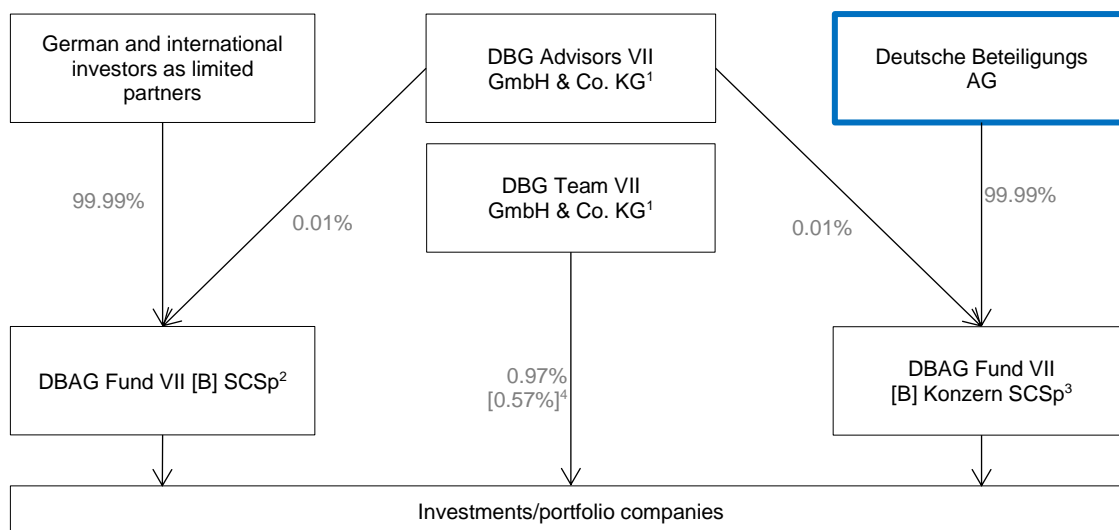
German and international investors as limited partners

DBG Advisors VII GmbH & Co. KG$^1$

Deutsche Beteiligungs AG

99.99%

0.01%

DBG Team VII GmbH & Co. KG$^1$

0.01%

99.99%

DBAG Fund VII [B] SCSp$^2$

0.97% [0.57%]$^4$

DBAG Fund VII [B] Konzern SCSp$^3$

Investments/portfolio companies